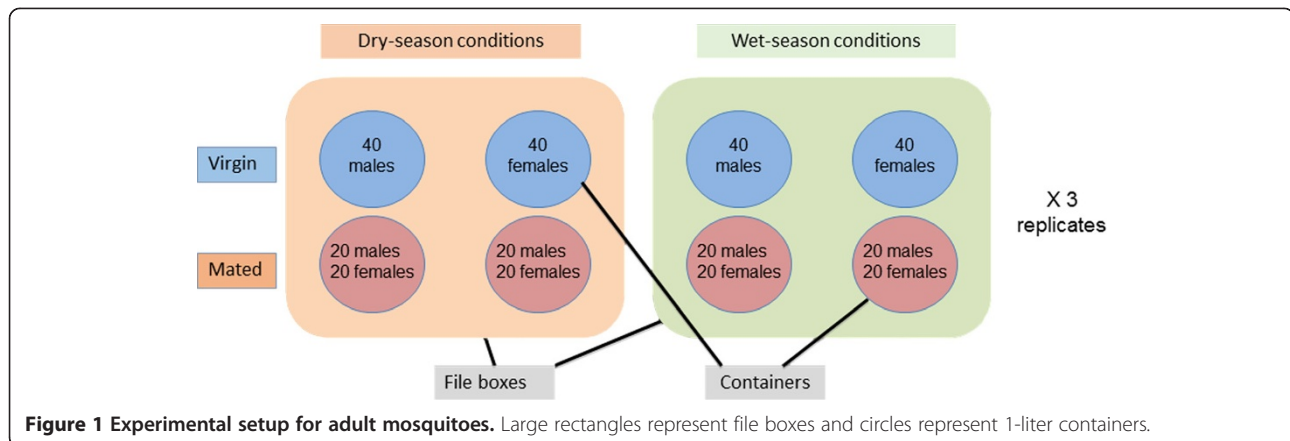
Dry-season conditions

Wet-season conditions

Virgin

Mated

40 males

40 females

40 males

40 females

20 males 20 females

20 males 20 females

20 males 20 females

20 males 20 females

X 3 replicates

File boxes

Containers

**Figure 1 Experimental setup for adult mosquitoes.** Large rectangles represent file boxes and circles represent 1-liter containers.